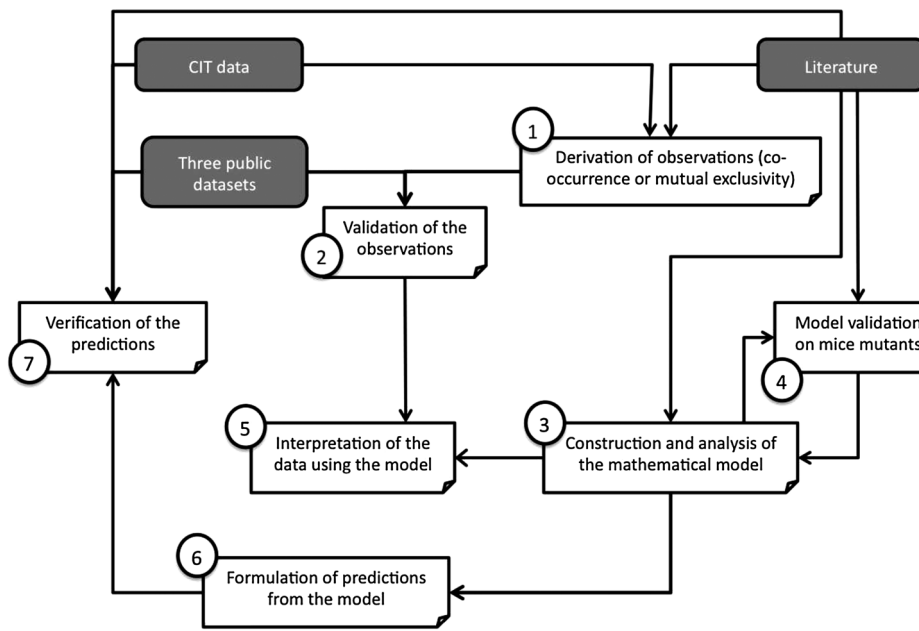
CIT data

Literature

Three public datasets

1

Derivation of observations (co-occurrence or mutual exclusivity)

Validation of the observations

2

Verification of the predictions

7

Model validation on mice mutants

4

5

Interpretation of the data using the model

3

Construction and analysis of the mathematical model

6

Formulation of predictions from the model